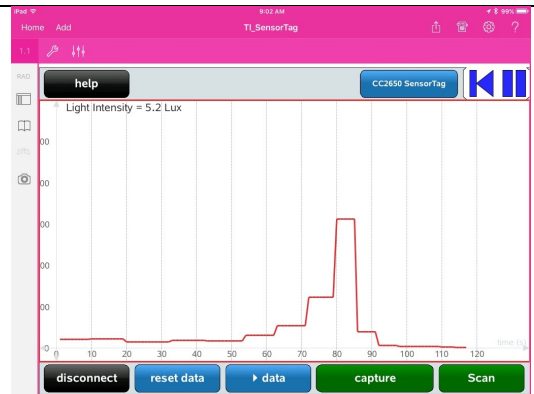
iPad
9:02 AM
99%
Home Add
TI_SensorTag
?
1.1
RAD
help
CC2650 SensorTag
Light Intensity = 5.2 Lux
00
00
00
00
00
-0
0 10 20 30 40 50 60 70 80 90 100 110 120
time (s)
disconnect
reset data
▸ data
capture
Scan